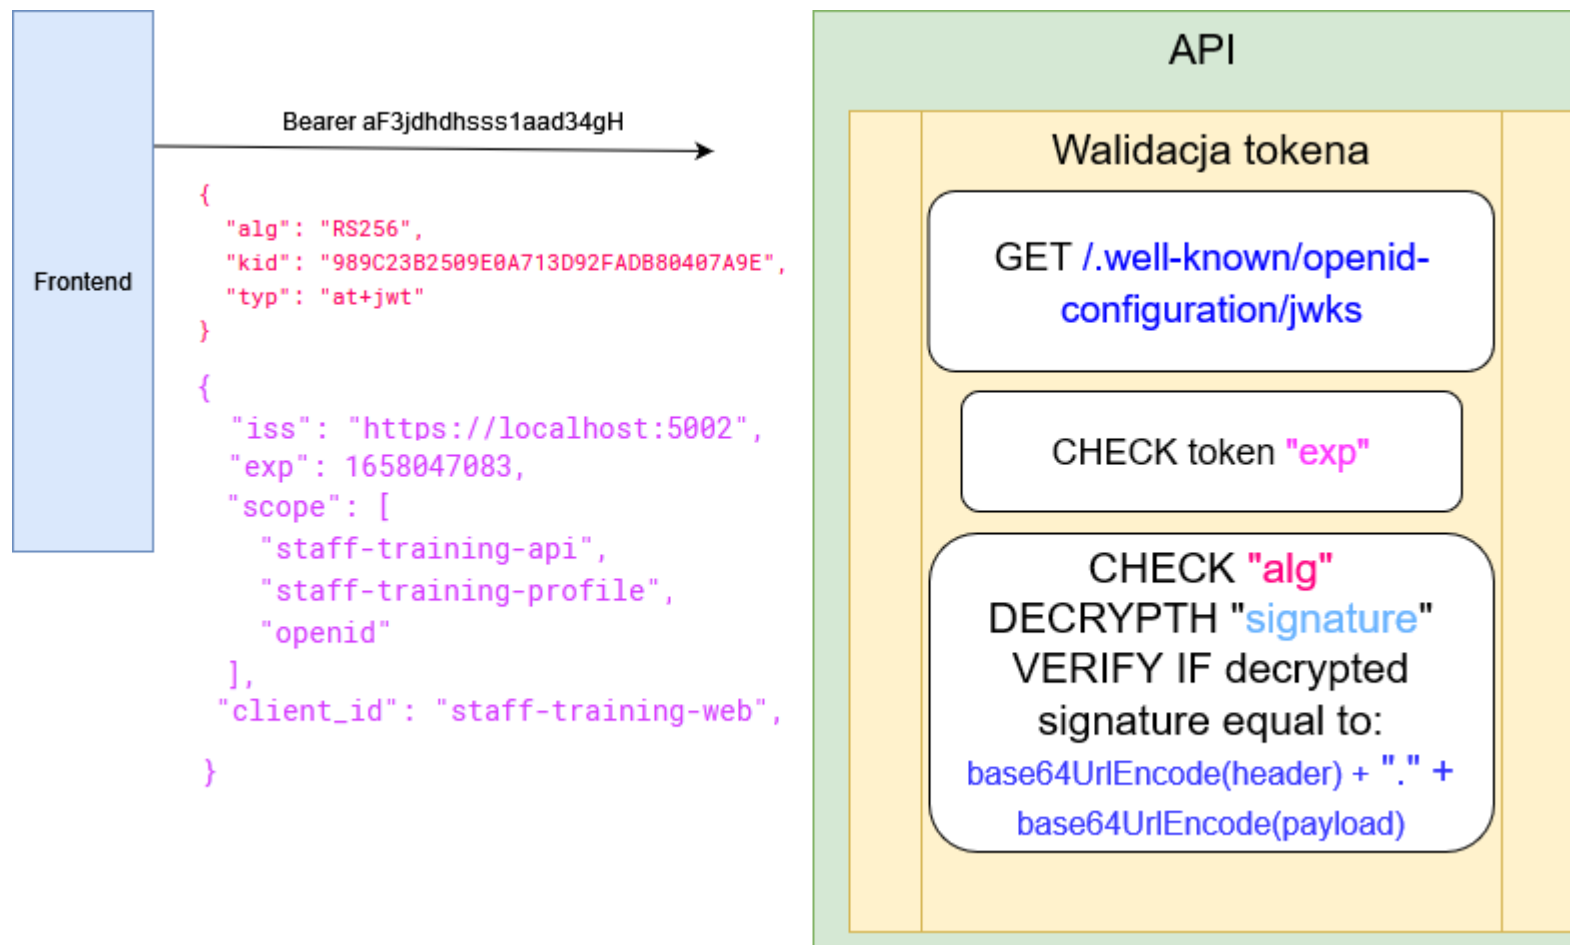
Frontend

Bearer aF3jdhdhsss1aad34gH

{
"alg": "RS256",
"kid": "989C23B2509E0A713D92FADB80407A9E",
"typ": "at+jwt"
}

{
"iss": "https://localhost:5002",
"exp": 1658047083,
"scope": [
"staff-training-api",
"staff-training-profile",
"openid"
],
"client_id": "staff-training-web",
}

API

Walidacja tokena

GET /.well-known/openid-configuration/jwks

CHECK token "exp"

CHECK "alg"
DECRYPTH "signature"
VERIFY IF decrypted signature equal to:
base64UrlEncode(header) + "." + base64UrlEncode(payload)